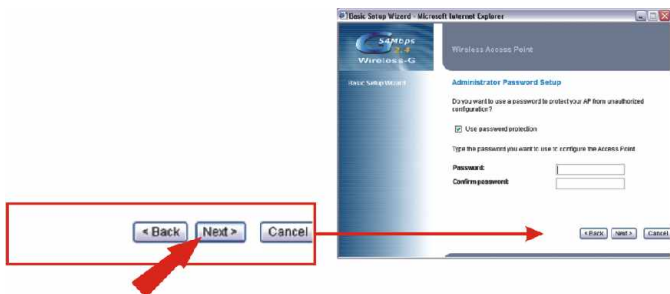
< Back Next > Cancel

Basic Setup Wizard - Microsoft Internet Explorer

54Mbps 2.4 Wireless-G

Wireless Access Point

Basic Setup Wizard

Administrator Password Setup

Do you want to use a password to protect your AP from unauthorized configuration?

Use password protection

Type the password you want to use to configure the Access Point

Password:

Confirm password:

< Back Next > Cancel